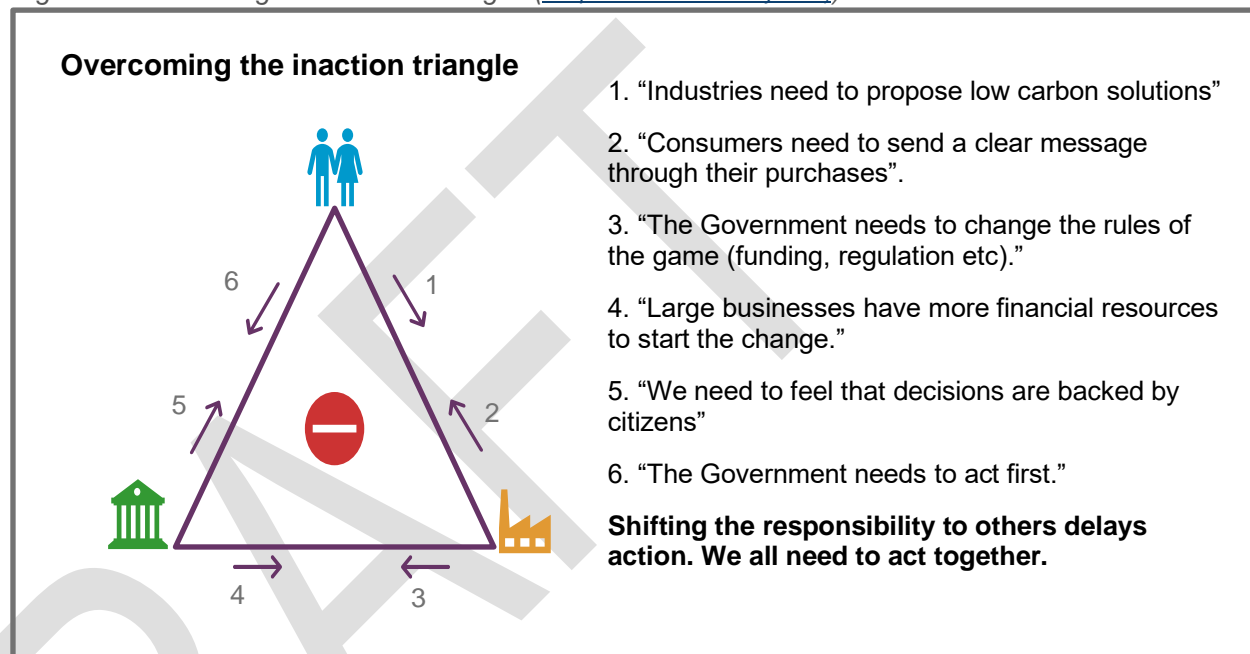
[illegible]

Overcoming the inaction triangle

6

1

5

2

4

3

1. “Industries need to propose low carbon solutions”

2. “Consumers need to send a clear message through their purchases”.

3. “The Government needs to change the rules of the game (funding, regulation etc).”

4. “Large businesses have more financial resources to start the change.”

5. “We need to feel that decisions are backed by citizens”

6. “The Government needs to act first.”

Shifting the responsibility to others delays action. We all need to act together.